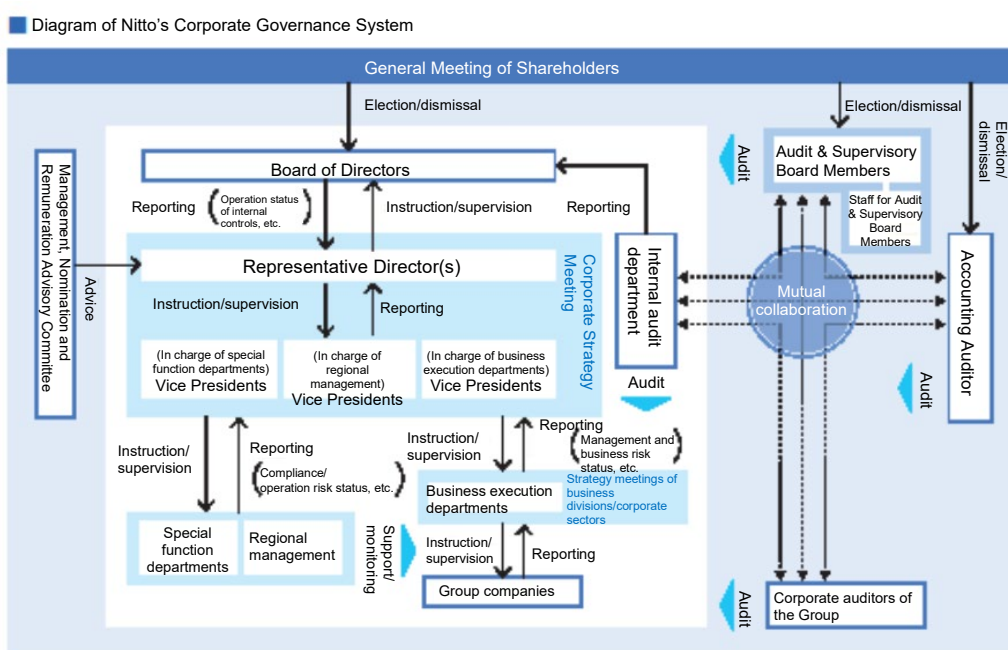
Diagram of Nitto's Corporate Governance System

General Meeting of Shareholders

Election/dismissal

Election/dismissal

Election/dismissal

Board of Directors

Audit

Audit & Supervisory Board Members

Staff for Audit & Supervisory Board Members

Management, Nomination and Remuneration Advisory Committee

Advice

Reporting

(Operation status of internal controls, etc.)

Instruction/supervision

Reporting

Representative Director(s)

Corporate Strategy Meeting

Internal audit department

Accounting Auditor

Mutual collaboration

Instruction/supervision

Reporting

(In charge of special function departments) Vice Presidents

(In charge of regional management) Vice Presidents

(In charge of business execution departments) Vice Presidents

Audit

Audit

Instruction/ supervision

Reporting

(Compliance/ operation risk status, etc.)

Instruction/ supervision

Reporting

(Management and business risk status, etc.)

Business execution departments

Strategy meetings of business divisions/corporate sectors

Special function departments

Regional management

Support/ monitoring

Instruction/ supervision

Reporting

Group companies

Audit

Corporate auditors of the Group